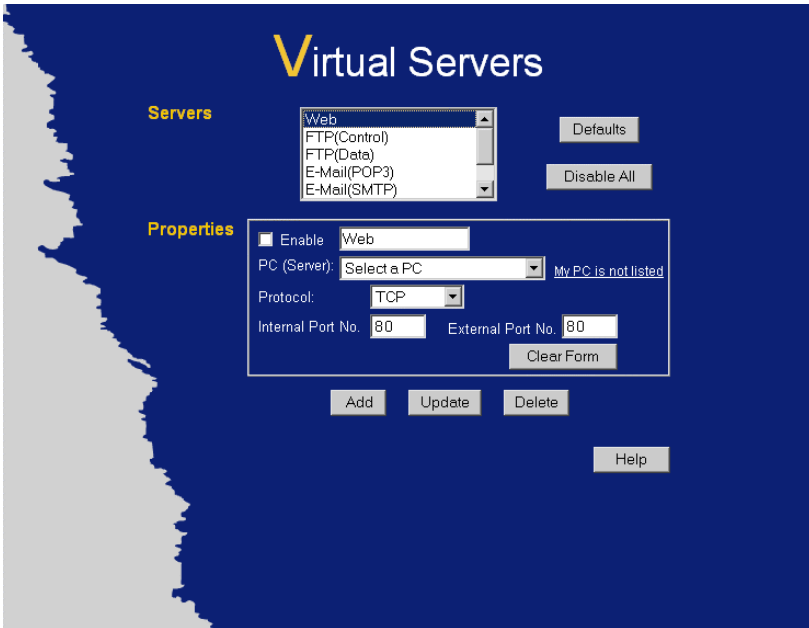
Virtual Servers

Servers

Web
FTP(Control)
FTP(Data)
E-Mail(POP3)
E-Mail(SMTP)

Defaults

Disable All

Properties

Enable Web

PC (Server): Select a PC My PC is not listed

Protocol: TCP

Internal Port No. 80 External Port No. 80

Clear Form

Add Update Delete

Help